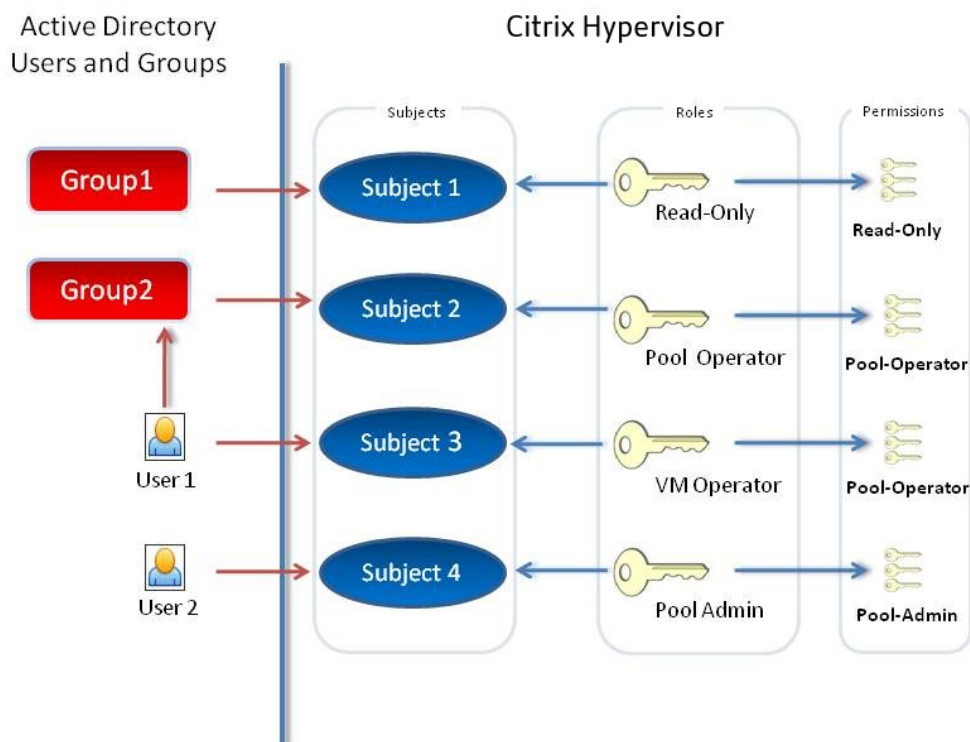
Active Directory Users and Groups

Citrix Hypervisor

Subjects

Roles

Permissions

Group1

Subject 1

Read-Only

Read-Only

Group2

Subject 2

Pool Operator

Pool-Operator

User 1

Subject 3

VM Operator

Pool-Operator

User 2

Subject 4

Pool Admin

Pool-Admin